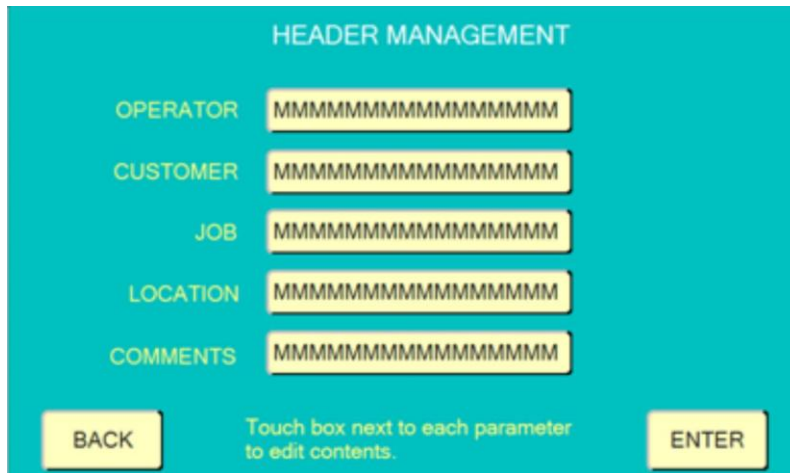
HEADER MANAGEMENT

OPERATOR MMMMMMMMMMMMMMMMM

CUSTOMER MMMMMMMMMMMMMMMMM

JOB MMMMMMMMMMMMMMMMM

LOCATION MMMMMMMMMMMMMMMMM

COMMENTS MMMMMMMMMMMMMMMMM

BACK

Touch box next to each parameter to edit contents.

ENTER